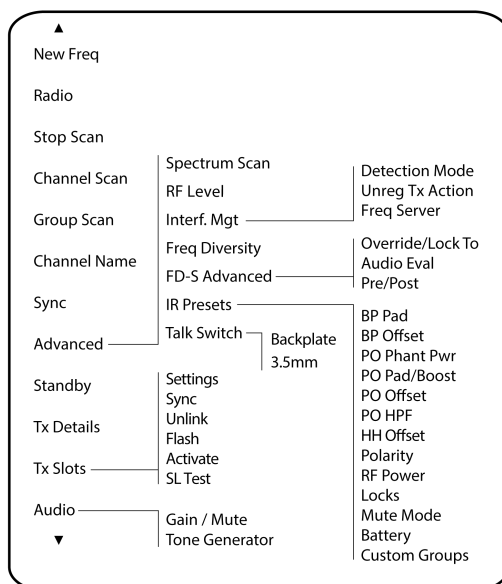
▲
New Freq

Radio

Stop Scan

Channel Scan

Group Scan

Channel Name

Sync

Advanced

Standby

Tx Details

Tx Slots

Audio
▼

Spectrum Scan
RF Level
Interf. Mgt
Freq Diversity
FD-S Advanced
IR Presets
Talk Switch

Backplate
3.5mm

Settings
Sync
Unlink
Flash
Activate
SL Test

Gain / Mute
Tone Generator

Detection Mode
Unreg Tx Action
Freq Server

Override/Lock To
Audio Eval
Pre/Post

BP Pad
BP Offset
PO Phant Pwr
PO Pad/Boost
PO Offset
PO HPF
HH Offset
Polarity
RF Power
Locks
Mute Mode
Battery
Custom Groups